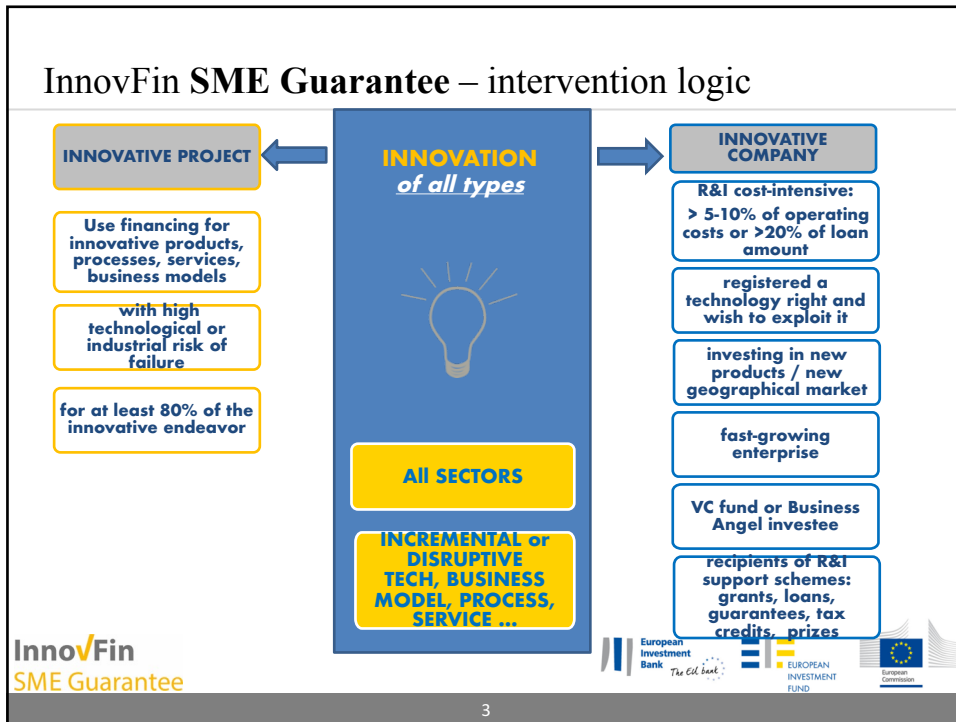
InnovFin **SME Guarantee** – intervention logic

INNOVATIVE PROJECT

Use financing for innovative products, processes, services, business models

with high technological or industrial risk of failure

for at least 80% of the innovative endeavor

INNOVATION
*of all types*

All SECTORS

INCREMENTAL or DISRUPTIVE TECH, BUSINESS MODEL, PROCESS, SERVICE ...

INNOVATIVE COMPANY

R&I cost-intensive:
> 5-10% of operating costs or >20% of loan amount

registered a technology right and wish to exploit it

investing in new products / new geographical market

fast-growing enterprise

VC fund or Business Angel investee

recipients of R&I support schemes: grants, loans, guarantees, tax credits, prizes

InnoVFin
SME Guarantee

European Investment Bank The EU bank

EUROPEAN INVESTMENT FUND

European Commission

3